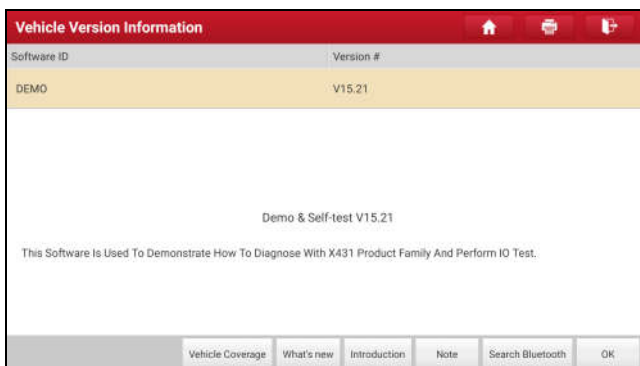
Vehicle Version Information

| Software ID | Version # |
|---|---|
| DEMO | V15.21 |

Demo & Self-test V15.21

This Software Is Used To Demonstrate How To Diagnose With X431 Product Family And Perform IO Test.

Vehicle Coverage | What's new | Introduction | Note | Search Bluetooth | OK